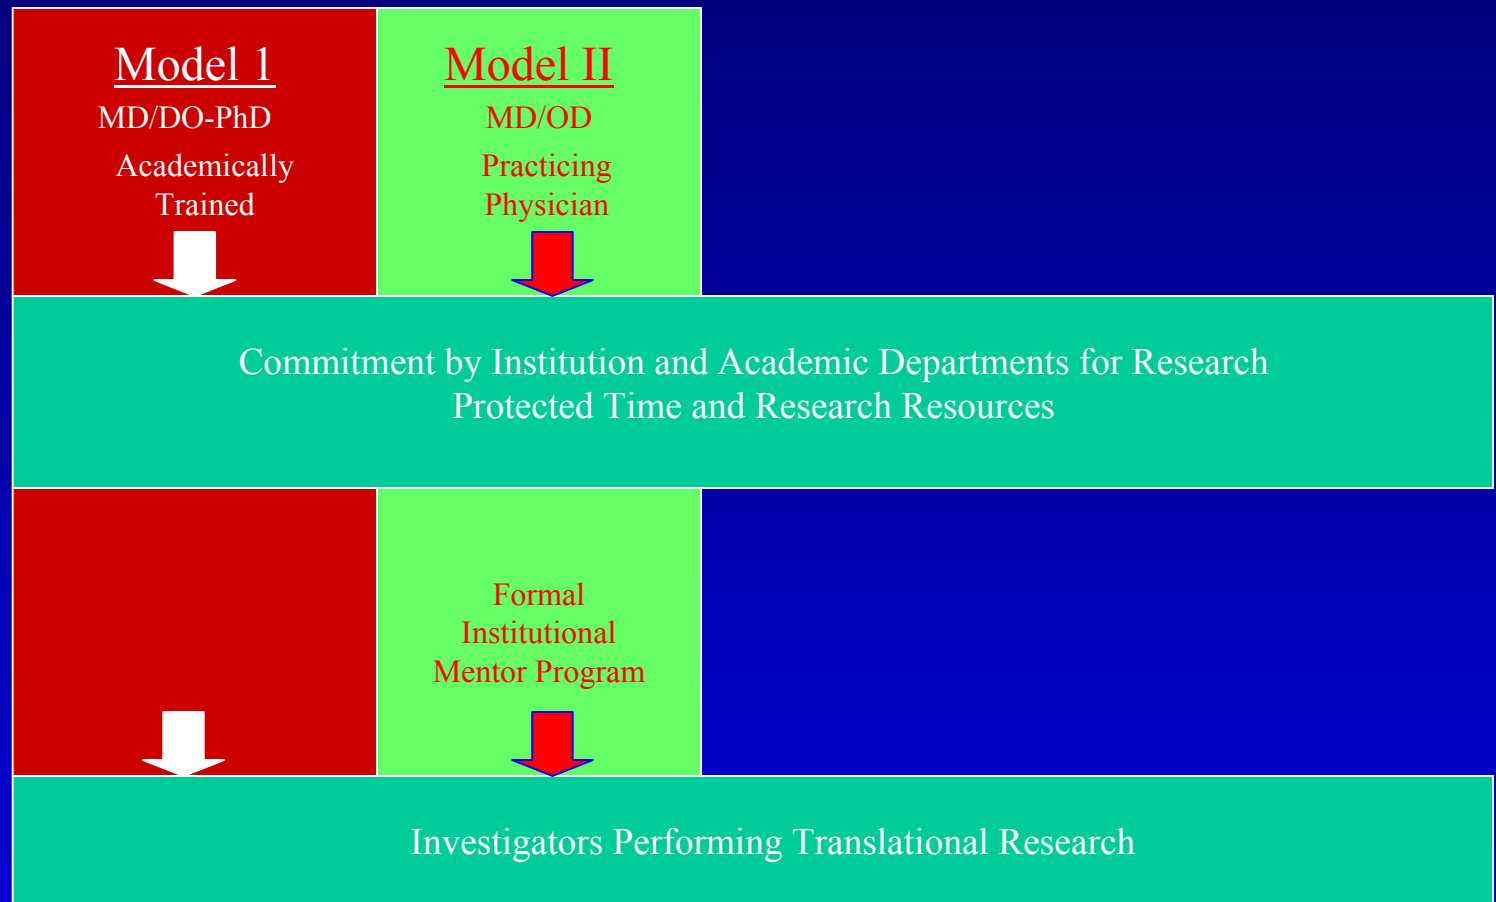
Model 1
MD/DO-PhD
Academically Trained

Model II
MD/OD
Practicing Physician

Commitment by Institution and Academic Departments for Research Protected Time and Research Resources

Formal Institutional Mentor Program

Investigators Performing Translational Research